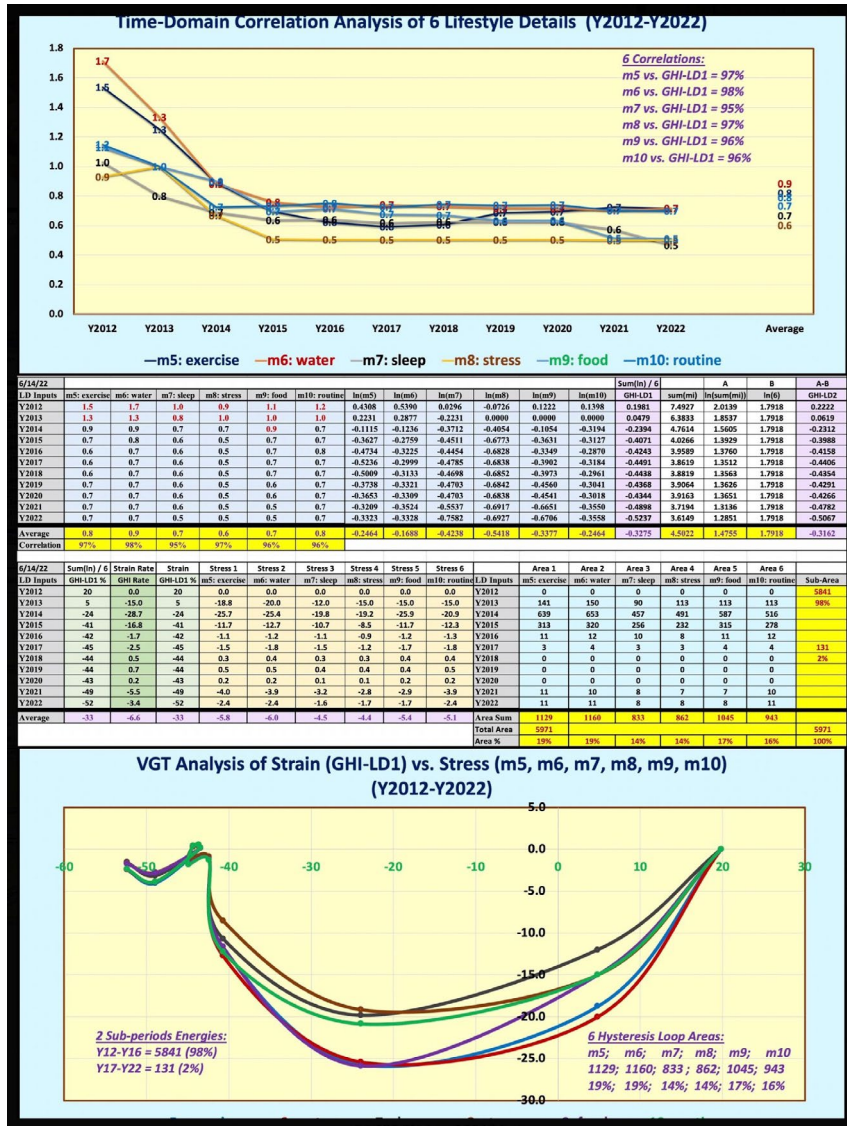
Time-Domain Correlation Analysis of 6 Lifestyle Details (Y2012-Y2022)

6 Correlations:
m5 vs. GHI-LD1 = 97%
m6 vs. GHI-LD1 = 98%
m7 vs. GHI-LD1 = 95%
m8 vs. GHI-LD1 = 97%
m9 vs. GHI-LD1 = 96%
m10 vs. GHI-LD1 = 96%

1.8
1.6
1.4
1.2
1.0
0.8
0.6
0.4
0.2
0.0

1.7
1.5
1.3
1.3
1.2
1.1
1.0
0.9
0.8
1.0
0.9
0.8
0.7
0.6
0.5

0.9
0.8
0.8
0.7
0.7
0.6

Y2012 Y2013 Y2014 Y2015 Y2016 Y2017 Y2018 Y2019 Y2020 Y2021 Y2022 Average

m5: exercise m6: water m7: sleep m8: stress m9: food m10: routine

| 6/14/22 | | | | | | | | | | | | | Sum(ln) / 6 | | A | B | A-B |
|---|---|---|---|---|---|---|---|---|---|---|---|---|---|---|---|---|---|
| LD Inputs | m5: exercise | m6: water | m7: sleep | m8: stress | m9: food | m10: routine | ln(m5) | ln(m6) | ln(m7) | ln(m8) | ln(m9) | ln(m10) | GHI-LD1 | sum(mi) | ln(sum(mi)) | ln(6) | GHI-LD2 |
| Y2012 | 1.5 | 1.7 | 1.0 | 0.9 | 1.1 | 1.2 | 0.4308 | 0.5390 | 0.0296 | -0.0726 | 0.1222 | 0.1398 | 0.1981 | 7.4927 | 2.0139 | 1.7918 | 0.2222 |
| Y2013 | 1.3 | 1.3 | 0.8 | 1.0 | 1.0 | 1.0 | 0.2231 | 0.2877 | -0.2231 | 0.0000 | 0.0000 | 0.0000 | 0.0479 | 6.3833 | 1.8537 | 1.7918 | 0.0619 |
| Y2014 | 0.9 | 0.9 | 0.7 | 0.7 | 0.9 | 0.7 | -0.1115 | -0.1236 | -0.3712 | -0.4054 | -0.1054 | -0.3194 | -0.2394 | 4.7614 | 1.5605 | 1.7918 | -0.2312 |
| Y2015 | 0.7 | 0.8 | 0.6 | 0.5 | 0.7 | 0.7 | -0.3627 | -0.2759 | -0.4511 | -0.6773 | -0.3631 | -0.3127 | -0.4071 | 4.0266 | 1.3929 | 1.7918 | -0.3988 |
| Y2016 | 0.6 | 0.7 | 0.6 | 0.5 | 0.7 | 0.8 | -0.4734 | -0.3225 | -0.4454 | -0.6828 | -0.3349 | -0.2870 | -0.4243 | 3.9589 | 1.3760 | 1.7918 | -0.4158 |
| Y2017 | 0.6 | 0.7 | 0.6 | 0.5 | 0.7 | 0.7 | -0.5236 | -0.2999 | -0.4785 | -0.6838 | -0.3902 | -0.3184 | -0.4491 | 3.8619 | 1.3512 | 1.7918 | -0.4406 |
| Y2018 | 0.6 | 0.7 | 0.6 | 0.5 | 0.7 | 0.7 | -0.5009 | -0.3133 | -0.4698 | -0.6852 | -0.3973 | -0.2961 | -0.4438 | 3.8819 | 1.3563 | 1.7918 | -0.4354 |
| Y2019 | 0.7 | 0.7 | 0.6 | 0.5 | 0.6 | 0.7 | -0.3738 | -0.3321 | -0.4703 | -0.6842 | -0.4560 | -0.3041 | -0.4368 | 3.9064 | 1.3626 | 1.7918 | -0.4291 |
| Y2020 | 0.7 | 0.7 | 0.6 | 0.5 | 0.6 | 0.7 | -0.3653 | -0.3309 | -0.4703 | -0.6838 | -0.4541 | -0.3018 | -0.4344 | 3.9163 | 1.3651 | 1.7918 | -0.4266 |
| Y2021 | 0.7 | 0.7 | 0.6 | 0.5 | 0.5 | 0.7 | -0.3209 | -0.3524 | -0.5537 | -0.6917 | -0.6651 | -0.3550 | -0.4898 | 3.7194 | 1.3136 | 1.7918 | -0.4782 |
| Y2022 | 0.7 | 0.7 | 0.5 | 0.5 | 0.5 | 0.7 | -0.3323 | -0.3328 | -0.7582 | -0.6927 | -0.6706 | -0.3558 | -0.5237 | 3.6149 | 1.2851 | 1.7918 | -0.5067 |
| Average | 0.8 | 0.9 | 0.7 | 0.6 | 0.7 | 0.8 | -0.2464 | -0.1688 | -0.4238 | -0.5418 | -0.3377 | -0.2464 | -0.3275 | 4.5022 | 1.4755 | 1.7918 | -0.3162 |
| Correlation | 97% | 98% | 95% | 97% | 96% | 96% | | | | | | | | | | | |

| 6/14/22 | Sum(ln) / 6 | Strain Rate | Strain | Stress 1 | Stress 2 | Stress 3 | Stress 4 | Stress 5 | Stress 6 | | Area 1 | Area 2 | Area 3 | Area 4 | Area 5 | Area 6 | |
|---|---|---|---|---|---|---|---|---|---|---|---|---|---|---|---|---|---|
| LD Inputs | GHI-LD1 % | GHI Rate | GHI-LD1 % | m5: exercise | m6: water | m7: sleep | m8: stress | m9: food | m10: routine | LD Inputs | m5: exercise | m6: water | m7: sleep | m8: stress | m9: food | m10: routine | Sub-Area |
| Y2012 | 20 | 0.0 | 20 | 0.0 | 0.0 | 0.0 | 0.0 | 0.0 | 0.0 | Y2012 | 0 | 0 | 0 | 0 | 0 | 0 | 5841 |
| Y2013 | 5 | -15.0 | 5 | -18.8 | -20.0 | -12.0 | -15.0 | -15.0 | -15.0 | Y2013 | 141 | 150 | 90 | 113 | 113 | 113 | 98% |
| Y2014 | -24 | -28.7 | -24 | -25.7 | -25.4 | -19.8 | -19.2 | -25.9 | -20.9 | Y2014 | 639 | 653 | 457 | 491 | 587 | 516 | |
| Y2015 | -41 | -16.8 | -41 | -11.7 | -12.7 | -10.7 | -8.5 | -11.7 | -12.3 | Y2015 | 313 | 320 | 256 | 232 | 315 | 278 | |
| Y2016 | -42 | -1.7 | -42 | -1.1 | -1.2 | -1.1 | -0.9 | -1.2 | -1.3 | Y2016 | 11 | 12 | 10 | 8 | 11 | 12 | |
| Y2017 | -45 | -2.5 | -45 | -1.5 | -1.8 | -1.5 | -1.2 | -1.7 | -1.8 | Y2017 | 3 | 4 | 3 | 3 | 4 | 4 | 131 |
| Y2018 | -44 | 0.5 | -44 | 0.3 | 0.4 | 0.3 | 0.3 | 0.4 | 0.4 | Y2018 | 0 | 0 | 0 | 0 | 0 | 0 | 2% |
| Y2019 | -44 | 0.7 | -44 | 0.5 | 0.5 | 0.4 | 0.4 | 0.4 | 0.5 | Y2019 | 0 | 0 | 0 | 0 | 0 | 0 | |
| Y2020 | -43 | 0.2 | -43 | 0.2 | 0.2 | 0.1 | 0.1 | 0.2 | 0.2 | Y2020 | 0 | 0 | 0 | 0 | 0 | 0 | |
| Y2021 | -49 | -5.5 | -49 | -4.0 | -3.9 | -3.2 | -2.8 | -2.9 | -3.9 | Y2021 | 11 | 10 | 8 | 7 | 7 | 10 | |
| Y2022 | -52 | -3.4 | -52 | -2.4 | -2.4 | -1.6 | -1.7 | -1.7 | -2.4 | Y2022 | 11 | 11 | 8 | 8 | 8 | 11 | |
| Average | -33 | -6.6 | -33 | -5.8 | -6.0 | -4.5 | -4.4 | -5.4 | -5.1 | Area Sum | 1129 | 1160 | 833 | 862 | 1045 | 943 | |
| | | | | | | | | | | Total Area | 5971 | | | | | | 5971 |
| | | | | | | | | | | Area % | 19% | 19% | 14% | 14% | 17% | 16% | 100% |

VGT Analysis of Strain (GHI-LD1) vs. Stress (m5, m6, m7, m8, m9, m10) (Y2012-Y2022)

5.0
0.0
-5.0
-10.0
-15.0
-20.0
-25.0
-30.0

-60 -50 -40 -30 -20 -10 0 10 20 30

2 Sub-periods Energies:
Y12-Y16 = 5841 (98%)
Y17-Y22 = 131 (2%)

6 Hysteresis Loop Areas:
m5; m6; m7; m8; m9; m10
1129; 1160; 833; 862; 1045; 943
19%; 19%; 14%; 14%; 17%; 16%